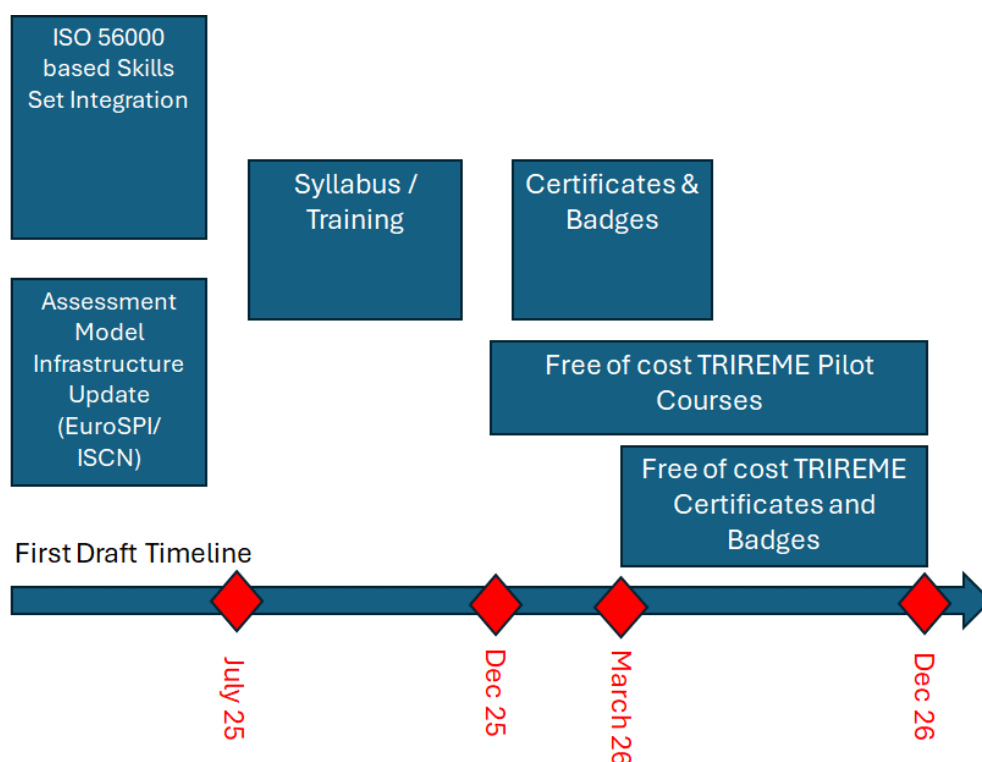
ISO 56000 based Skills Set Integration

Assessment Model Infrastructure Update (EuroSPI/ ISCN)

Syllabus / Training

Certificates & Badges

Free of cost TRIREME Pilot Courses

Free of cost TRIREME Certificates and Badges

First Draft Timeline

July 25

Dec 25

March 26

Dec 26